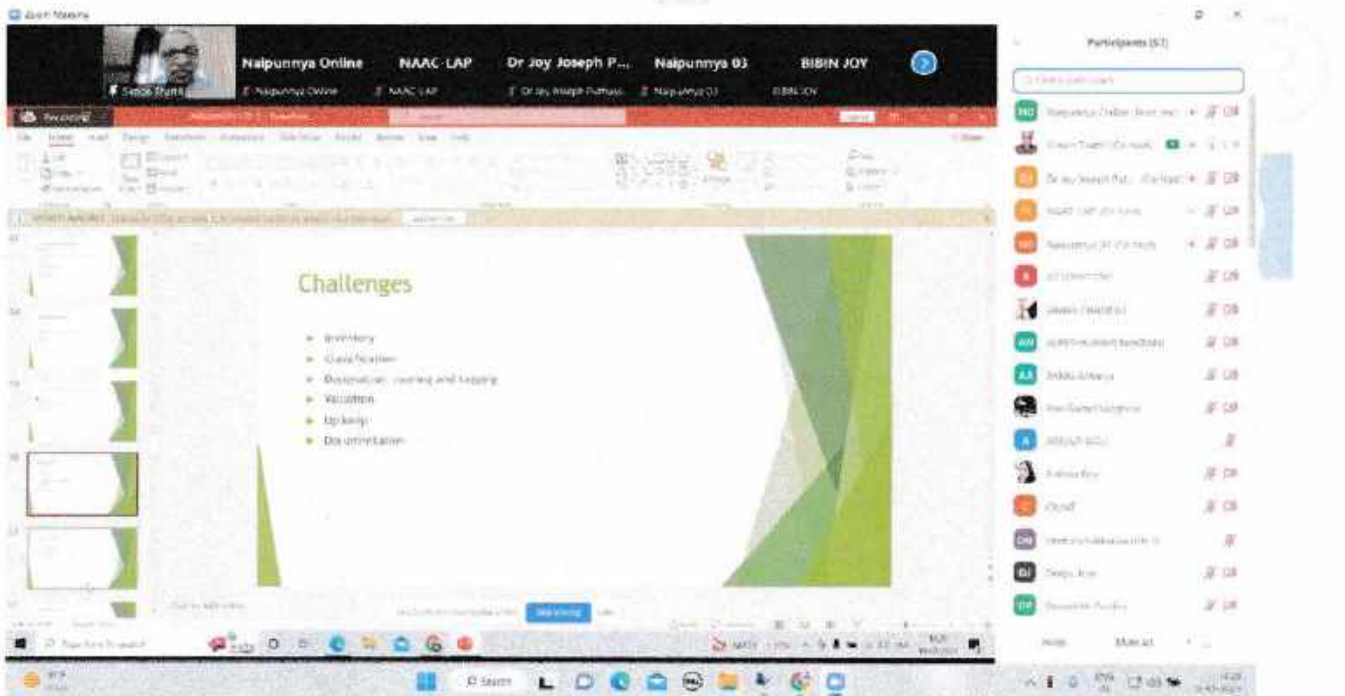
Zoom Meeting

Naipunnya Online

NAAC-LAP

Dr Joy Joseph P...

Naipunnya 03

BIBIN JOY

Participants (57)

Challenges

Inventory

Classification

Digitization: scanning and tagging

Valuation

Upkeep

Documentation

Mute all

Search